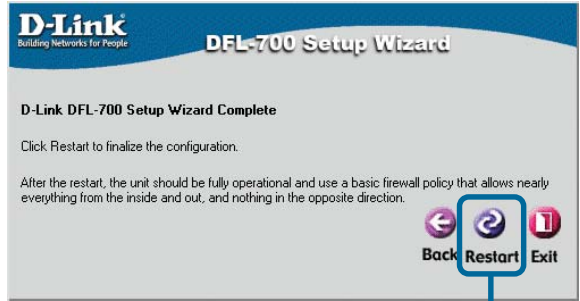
D-Link
Building Networks for People

DFL-700 Setup Wizard

D-Link DFL-700 Setup Wizard Complete

Click Restart to finalize the configuration.

After the restart, the unit should be fully operational and use a basic firewall policy that allows nearly everything from the inside and out, and nothing in the opposite direction.

Back Restart Exit